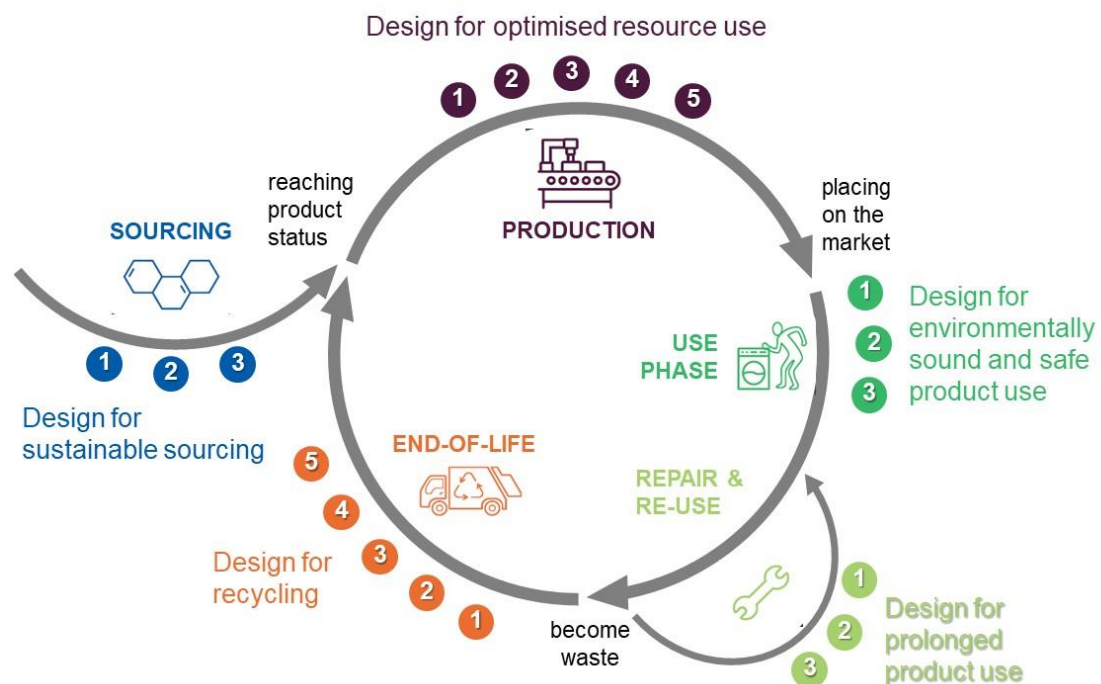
Design for optimised resource use

1 2 3 4 5

PRODUCTION

reaching product status

placing on the market

SOURCING

1 2 3

Design for sustainable sourcing

1 Design for environmentally 2 sound and safe 3 product use

USE PHASE

END-OF-LIFE

REPAIR & RE-USE

5 4 3 2 1

Design for recycling

become waste

1 2 3

Design for prolonged product use